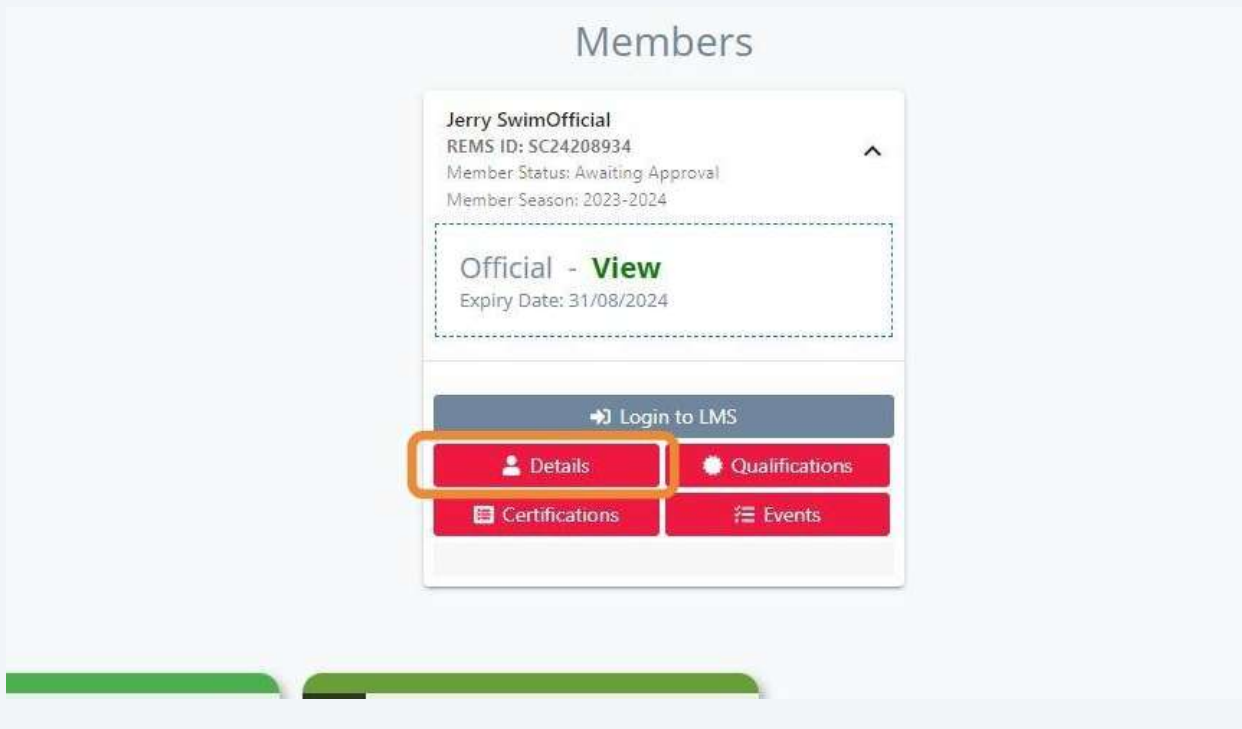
Members

Jerry SwimOfficial
REMS ID: SC24208934
Member Status: Awaiting Approval
Member Season: 2023-2024

Official - View
Expiry Date: 31/08/2024

Login to LMS
Details
Qualifications
Certifications
Events